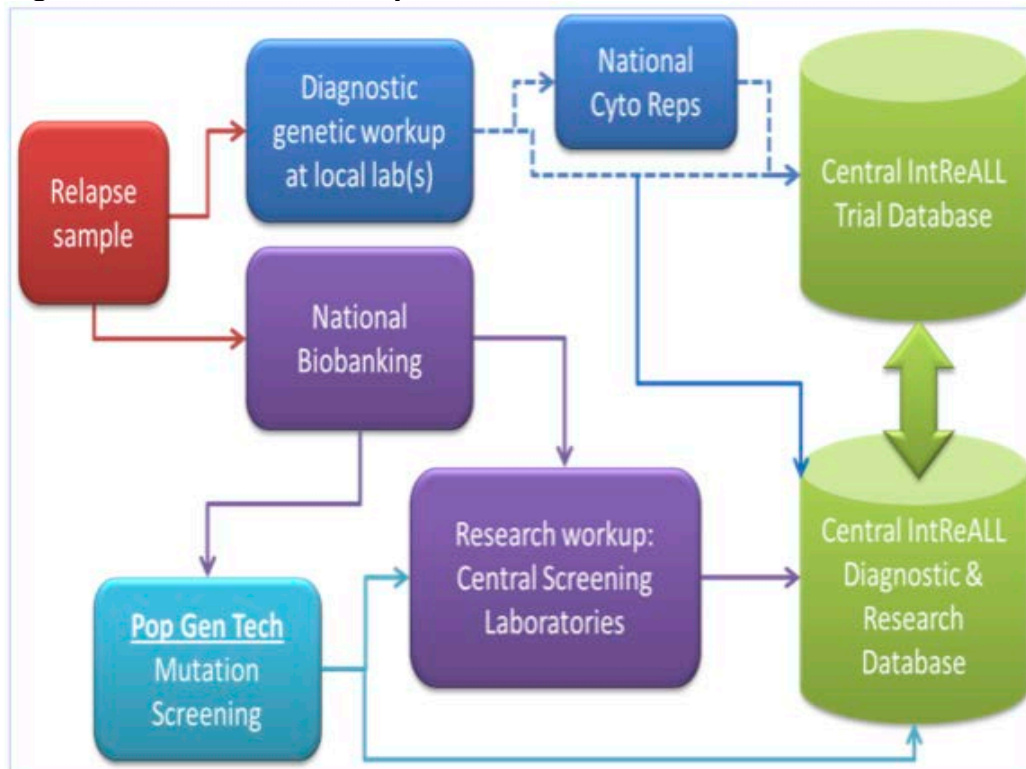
Relapse sample

Diagnostic genetic workup at local lab(s)

National Cyto Reps

Central IntReALL Trial Database

National Biobanking

Research workup: Central Screening Laboratories

Pop Gen Tech Mutation Screening

Central IntReALL Diagnostic & Research Database